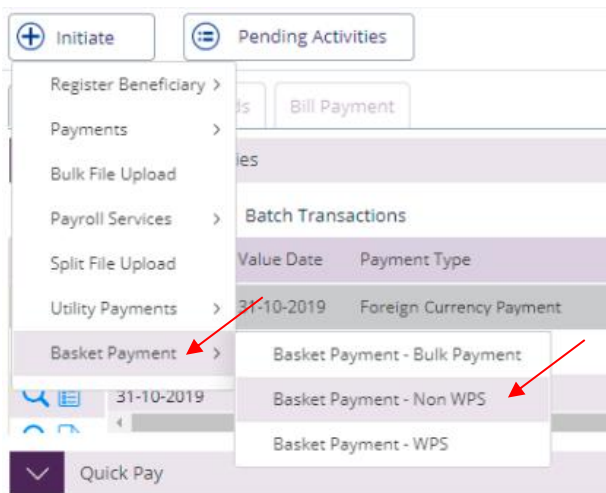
Initiate

Pending Activities

Register Beneficiary >

Payments >

Bulk File Upload

Payroll Services >

Split File Upload

Utility Payments >

Basket Payment >

ds

Bill Payment

ies

Batch Transactions

Value Date

Payment Type

31-10-2019

Foreign Currency Payment

Basket Payment - Bulk Payment

Basket Payment - Non WPS

Basket Payment - WPS

31-10-2019

Quick Pay